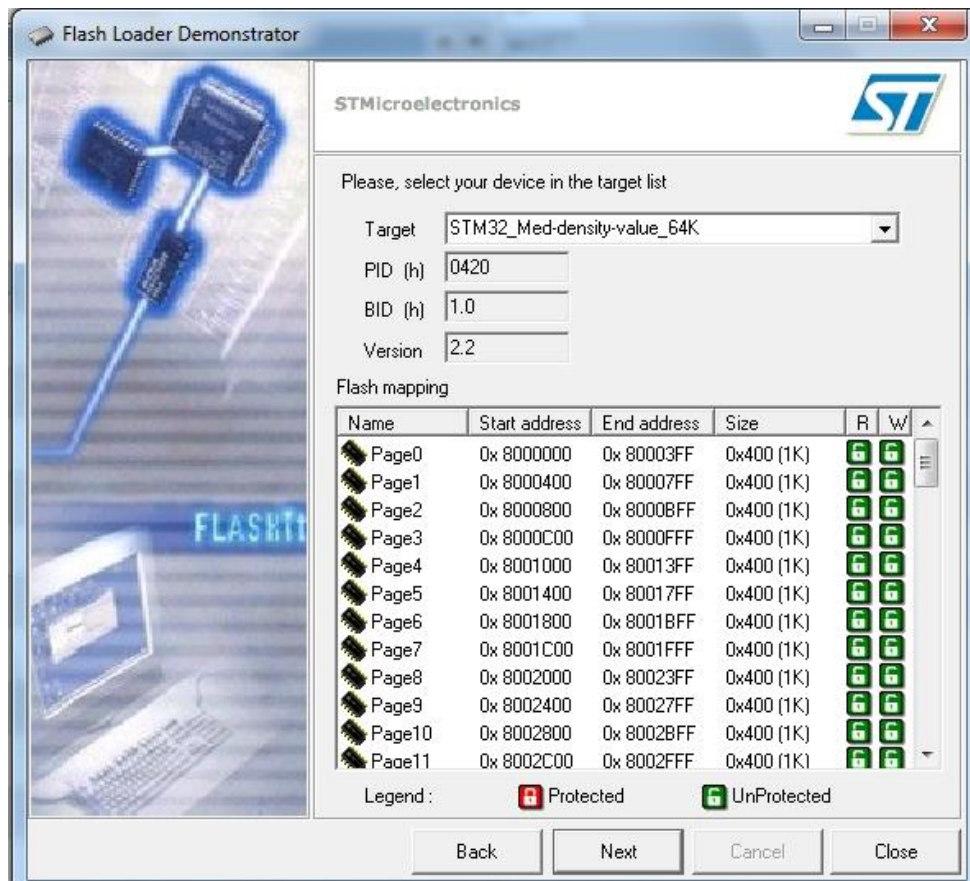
Flash Loader Demonstrator

STMicroelectronics

Please, select your device in the target list

Target STM32_Med-density-value_64K

PID (h) 0420

BID (h) 1.0

Version 2.2

Flash mapping

| Name | Start address | End address | Size | R | W |
|---|---|---|---|---|---|
| Page0 | 0x 8000000 | 0x 80003FF | 0x400 (1K) | | |
| Page1 | 0x 8000400 | 0x 80007FF | 0x400 (1K) | | |
| Page2 | 0x 8000800 | 0x 8000BFF | 0x400 (1K) | | |
| Page3 | 0x 8000C00 | 0x 8000FFF | 0x400 (1K) | | |
| Page4 | 0x 8001000 | 0x 80013FF | 0x400 (1K) | | |
| Page5 | 0x 8001400 | 0x 80017FF | 0x400 (1K) | | |
| Page6 | 0x 8001800 | 0x 8001BFF | 0x400 (1K) | | |
| Page7 | 0x 8001C00 | 0x 8001FFF | 0x400 (1K) | | |
| Page8 | 0x 8002000 | 0x 80023FF | 0x400 (1K) | | |
| Page9 | 0x 8002400 | 0x 80027FF | 0x400 (1K) | | |
| Page10 | 0x 8002800 | 0x 8002BFF | 0x400 (1K) | | |
| Page11 | 0x 8002C00 | 0x 8002FFF | 0x400 (1K) | | |

Legend : Protected UnProtected

FLASHit

Back Next Cancel Close